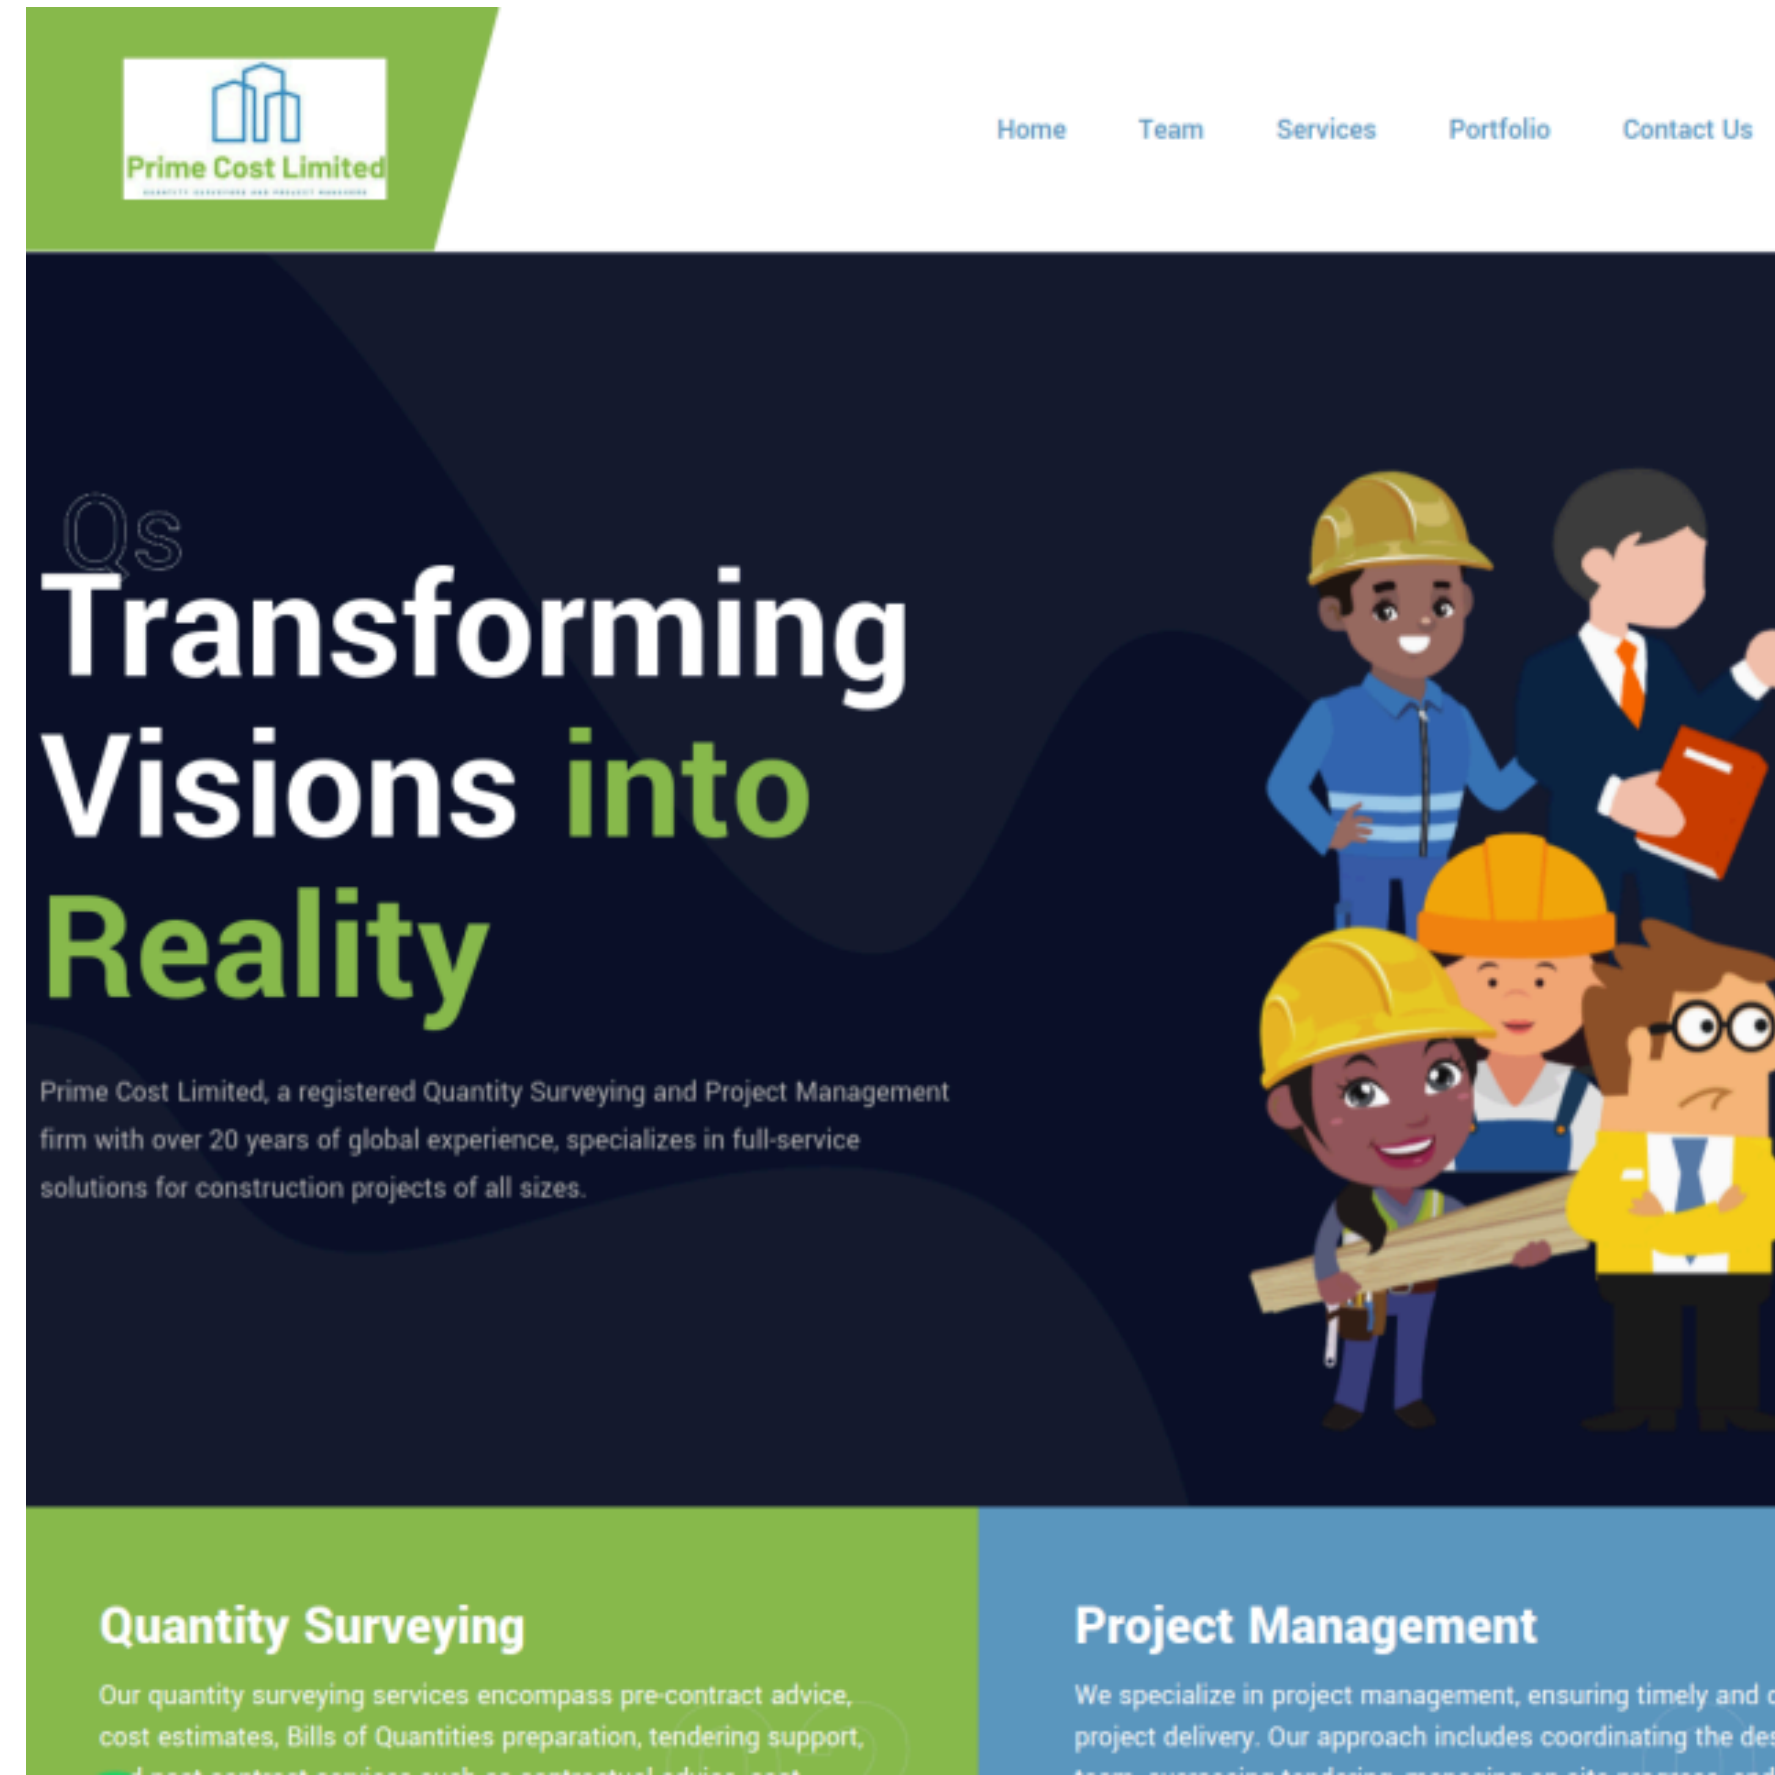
Prime Cost Limited
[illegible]

Home Team Services Portfolio Contact Us

Qs

Transforming Visions into Reality

Prime Cost Limited, a registered Quantity Surveying and Project Management firm with over 20 years of global experience, specializes in full-service solutions for construction projects of all sizes.

Quantity Surveying

Our quantity surveying services encompass pre-contract advice, cost estimates, Bills of Quantities preparation, tendering support, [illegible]

Project Management

We specialize in project management, ensuring timely and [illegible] project delivery. Our approach includes coordinating the de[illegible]